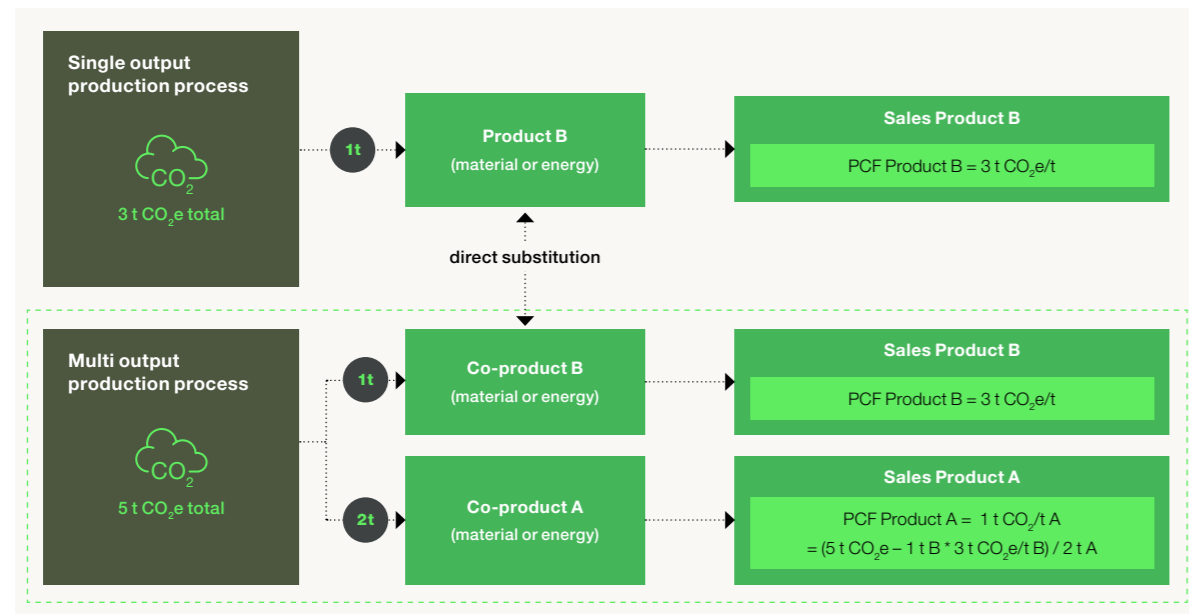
Single output production process

$CO_2$

3 t $CO_2$e total

1t

Product B
(material or energy)

Sales Product B

PCF Product B = 3 t $CO_2$e/t

direct substitution

Multi output production process

$CO_2$

5 t $CO_2$e total

1t

Co-product B
(material or energy)

Sales Product B

PCF Product B = 3 t $CO_2$e/t

2t

Co-product A
(material or energy)

Sales Product A

PCF Product A = 1 t $CO_2$/t A
= (5 t $CO_2$e – 1 t B * 3 t $CO_2$e/t B) / 2 t A